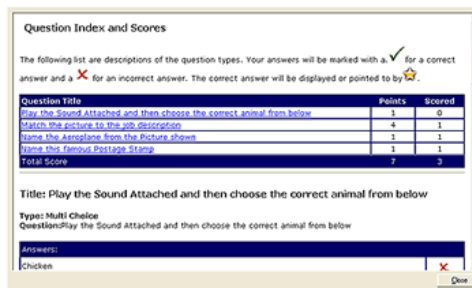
Question Index and Scores

The following list are descriptions of the question types. Your answers will be marked with a ✓ for a correct answer and a ✗ for an incorrect answer. The correct answer will be displayed or pointed to by ☆.

| Question Title | Points | Scored |
|---|---|---|
| Play the Sound Attached and then choose the correct animal from below | 1 | 0 |
| Match the picture to the job description | 4 | 1 |
| Name the Aeroplane from the Picture shown | 1 | 1 |
| Name this famous Postage Stamp | 1 | 1 |
| Total Score | 7 | 3 |

Title: Play the Sound Attached and then choose the correct animal from below

Type: Multi Choice
Question: Play the Sound Attached and then choose the correct animal from below

Answers:
Chicken ✗

Close